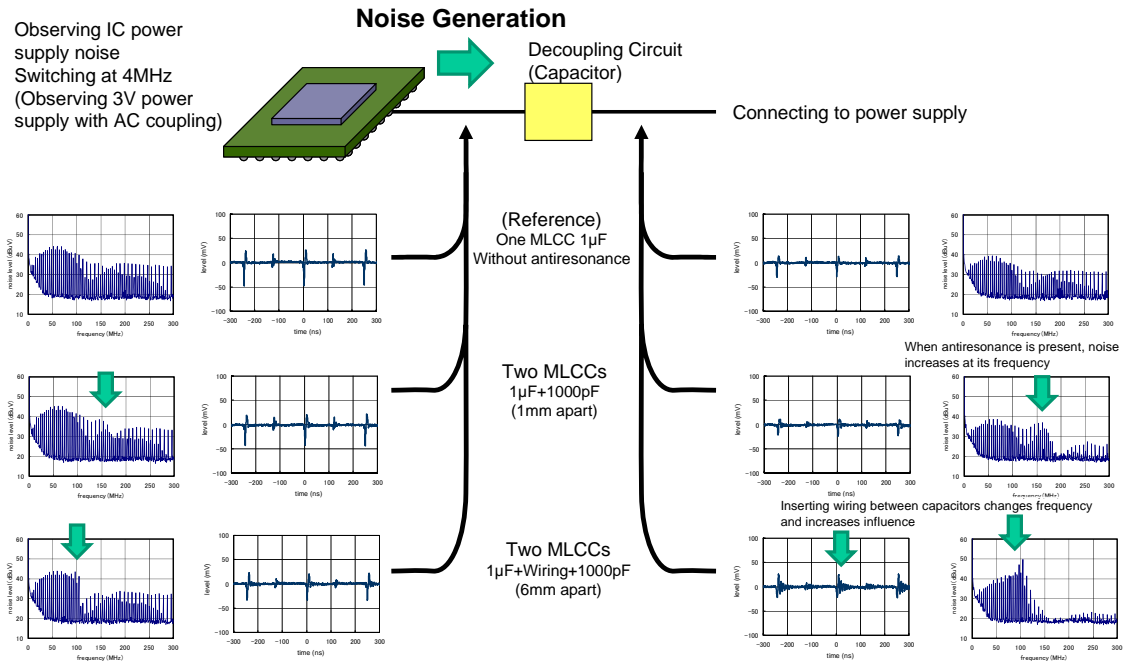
Noise Generation

Observing IC power supply noise
Switching at 4MHz
(Observing 3V power supply with AC coupling)

Decoupling Circuit (Capacitor)

Connecting to power supply

(Reference)
One MLCC 1µF
Without antiresonance

Two MLCCs
1µF+1000pF
(1mm apart)

Two MLCCs
1µF+Wiring+1000pF
(6mm apart)

When antiresonance is present, noise increases at its frequency

Inserting wiring between capacitors changes frequency and increases influence

noise level (dBµV)
60
50
40
30
20
10
0 50 100 150 200 250 300
frequency (MHz)

level (mV)
100
50
0
-50
-100
-300 -200 -100 0 100 200 300
time (ns)